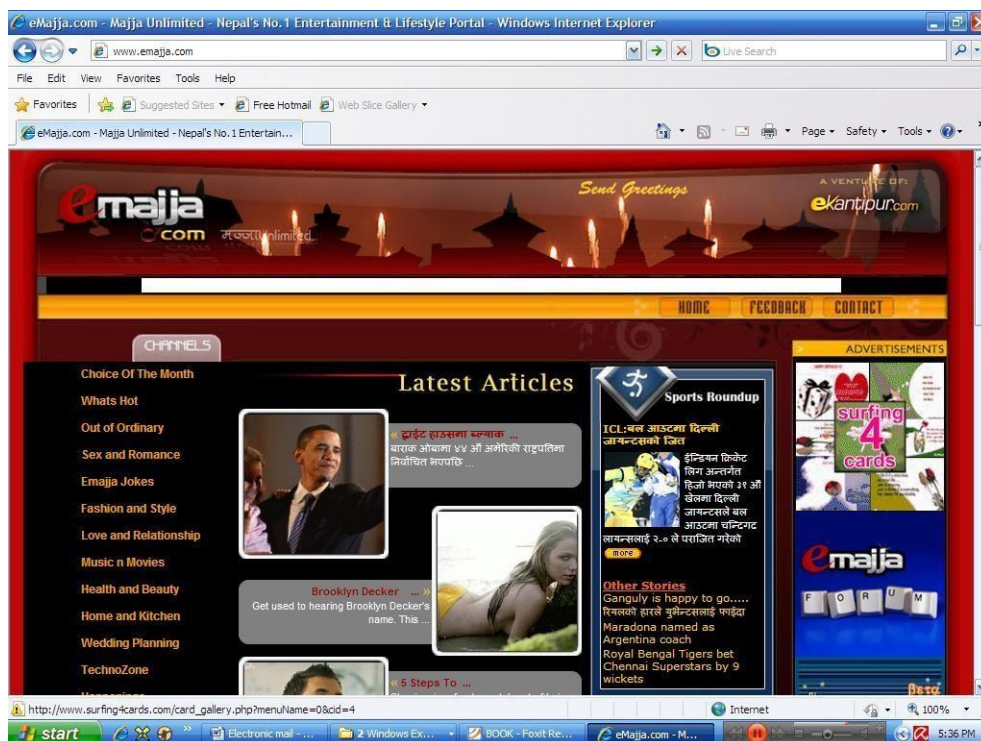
eMajja.com - Majja Unlimited - Nepal's No.1 Entertainment & Lifestyle Portal - Windows Internet Explorer

www.emajja.com

Live Search

File Edit View Favorites Tools Help

Favorites Suggested Sites Free Hotmail Web Slice Gallery

eMajja.com - Majja Unlimited - Nepal's No.1 Entertain...

Page Safety Tools

emajja .com मज्जा unlimited

Send Greetings

A VENTURE OF: ekantipur.com

HOME FEEDBACK CONTACT

CHANNELS

Choice Of The Month

Whats Hot

Out of Ordinary

Sex and Romance

Emajja Jokes

Fashion and Style

Love and Relationship

Music n Movies

Health and Beauty

Home and Kitchen

Wedding Planning

TechnoZone

Latest Articles

« ह्वाईट हाउसमा ब्ल्याक ...

बाराक ओबामा ४४ औं अमेरिकी राष्ट्रपतिमा निर्वाचित भएपछि ...

Brooklyn Decker ... »

Get used to hearing Brooklyn Decker's name. This ...

« 5 Steps To ...

Sports Roundup

ICL:बल आउटमा दिल्ली जायन्टसको जित

इन्डियन क्रिकेट लिग अन्तर्गत हिजो भएको ३१ औं खेलमा दिल्ली जायन्टसले बल आउटमा चन्डिगढ लायन्सलाई २-० ले पराजित गरेको

more

Other Stories

Ganguly is happy to go.....

रियलको हारले युभेन्टसलाई फाइदा

Maradona named as Argentina coach

Royal Bengal Tigers bet Chennai Superstars by 9 wickets

ADVERTISEMENTS

surfing 4 cards

emajja

F O R U M

Beta

http://www.surfing4cards.com/card_gallery.php?menuName=0&cid=4

Internet

100%

start

Electronic mail - ...

2 Windows Ex...

BOOK - Foxit Re...

eMajja.com - M...

5:36 PM